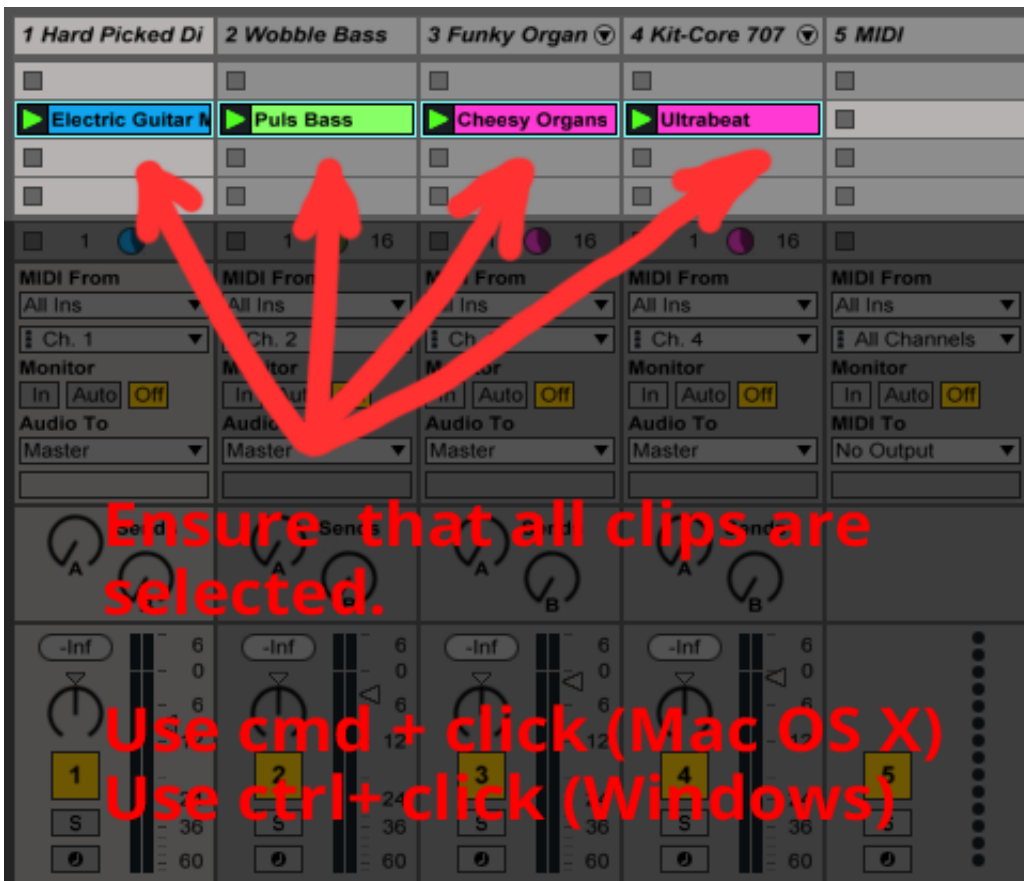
| 1 Hard Picked Di | 2 Wobble Bass | 3 Funky Organ | 4 Kit-Core 707 | 5 MIDI |
|---|---|---|---|---|
| Electric Guitar M | Puls Bass | Cheesy Organs | Ultrabeat | |
| 1 | 1 16 | 16 | 1 16 | |
| MIDI From | MIDI From | MIDI From | MIDI From | MIDI From |
| All Ins | All Ins | All Ins | All Ins | All Ins |
| Ch. 1 | Ch. 2 | Ch | Ch. 4 | All Channels |
| Monitor | | | Monitor | Monitor |
| In Auto Off | In Auto Off | In Auto Off | In Auto Off | In Auto Off |
| Audio To | Audio | Audio To | Audio To | MIDI To |
| Master | Master | Master | Master | No Output |

Ensure that all clips are selected.

A B A B A B A B

-Inf 6 0 6 12 24 36 60
-Inf 6 0 6 12 24 36 60
-Inf 6 0 12 36 60
-Inf 6 0 36 60

1 2 3 4 5
S S S S S

Use cmd + click (Mac OS X)
Use ctrl+click (Windows)